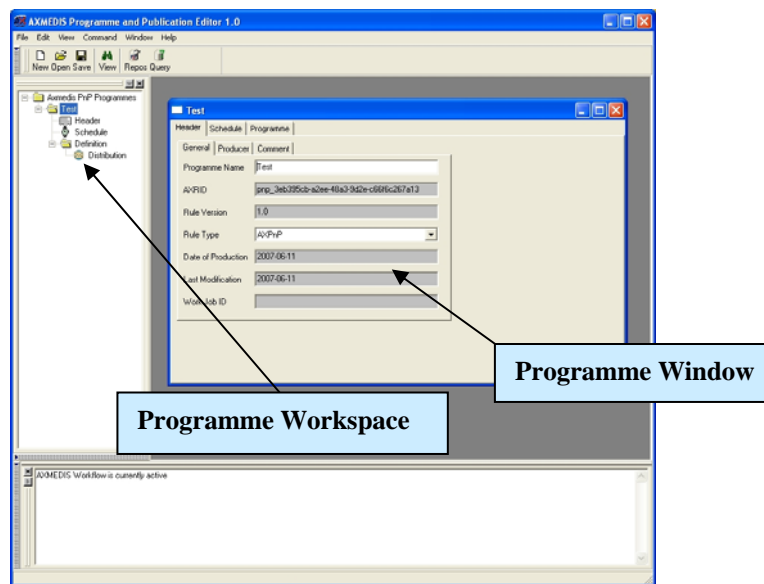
AXMEDIS Programme and Publication Editor 1.0

File Edit View Command Window Help

New Open Save View Repos Query

Axmedis PnP Programmes
Test
Header
Schedule
Definition
Distribution

Test

Header | Schedule | Programme

General | Producer | Comment

Programme Name | Test

AXRID | pnp_3eb395cb-a2ee-48a3-9d2e-c66f6c267a13

Rule Version | 1.0

Rule Type | AXPnP

Date of Production | 2007-06-11

Last Modification | 2007-06-11

Work Job ID

Programme Window

Programme Workspace

AXMEDIS Workflow is currently active